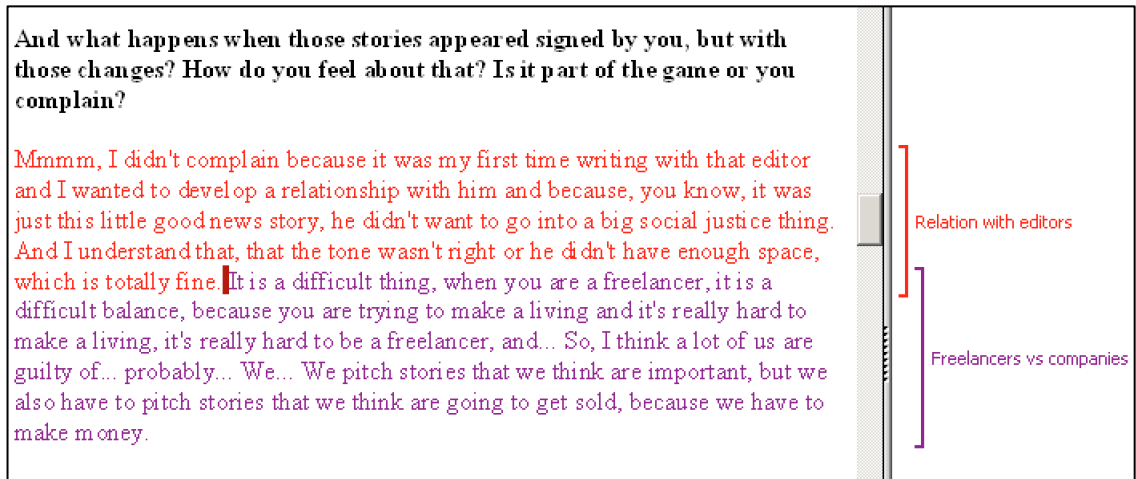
**And what happens when those stories appeared signed by you, but with those changes? How do you feel about that? Is it part of the game or you complain?**

Mmmm, I didn't complain because it was my first time writing with that editor and I wanted to develop a relationship with him and because, you know, it was just this little good news story, he didn't want to go into a big social justice thing. And I understand that, that the tone wasn't right or he didn't have enough space, which is totally fine. It is a difficult thing, when you are a freelancer, it is a difficult balance, because you are trying to make a living and it's really hard to make a living, it's really hard to be a freelancer, and... So, I think a lot of us are guilty of... probably... We... We pitch stories that we think are important, but we also have to pitch stories that we think are going to get sold, because we have to make money.

Relation with editors

Freelancers vs companies